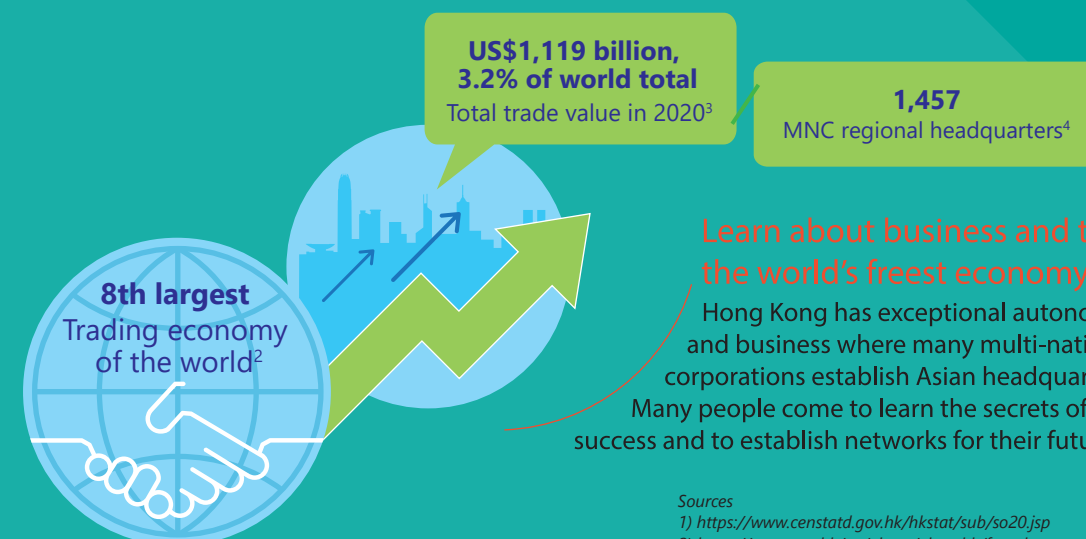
US$1,119 billion, 3.2% of world total
Total trade value in 2020$^3$

1,457
MNC regional headquarters$^4$

8th largest
Trading economy of the world$^2$

Learn about business and t
the world's freest economy

Hong Kong has exceptional autono
and business where many multi-nati
corporations establish Asian headquar
Many people come to learn the secrets of
success and to establish networks for their futu

Sources
1) https://www.censtatd.gov.hk/hkstat/sub/so20.jsp
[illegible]